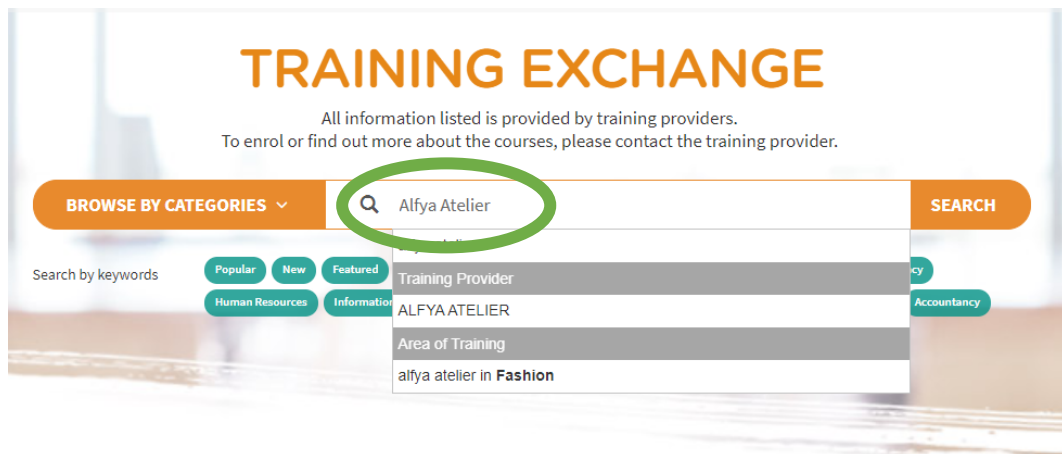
TRAINING EXCHANGE

All information listed is provided by training providers.
To enrol or find out more about the courses, please contact the training provider.

BROWSE BY CATEGORIES

Alfya Atelier

SEARCH

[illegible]

Training Provider

ALFYA ATELIER

Area of Training

alfya atelier in **Fashion**

Search by keywords

Popular New Featured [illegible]cy

Human Resources Information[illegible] Accountancy